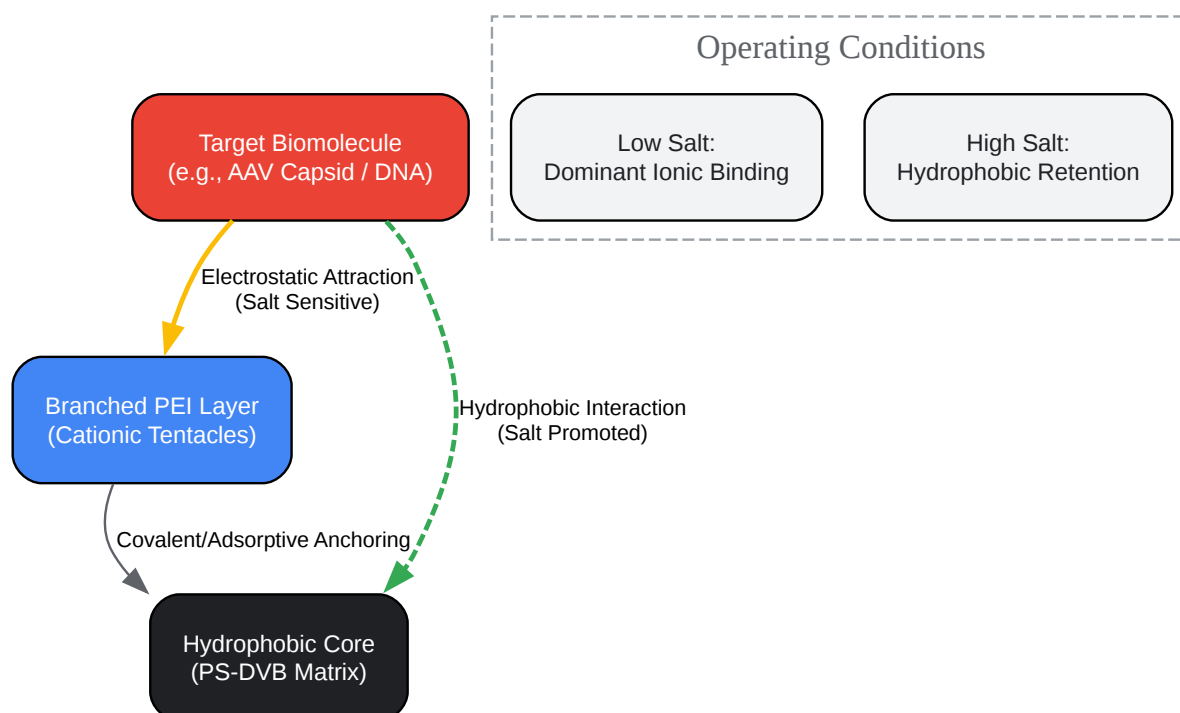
Operating Conditions

Low Salt:
Dominant Ionic Binding

High Salt:
Hydrophobic Retention

Target Biomolecule
(e.g., AAV Capsid / DNA)

Electrostatic Attraction
(Salt Sensitive)

Branched PEI Layer
(Cationic Tentacles)

Hydrophobic Interaction
(Salt Promoted)

Covalent/Adsorptive Anchoring

Hydrophobic Core
(PS-DVB Matrix)